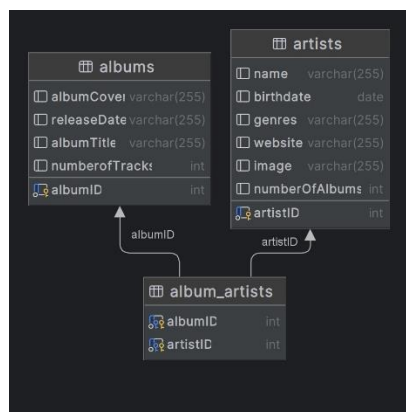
albums

albumCover varchar(255)
releaseDate varchar(255)
albumTitle varchar(255)
numberofTracks int
albumID int

artists

name varchar(255)
birthdate date
genres varchar(255)
website varchar(255)
image varchar(255)
numberOfAlbums int
artistID int

albumID

artistID

album_artists

albumID int
artistID int